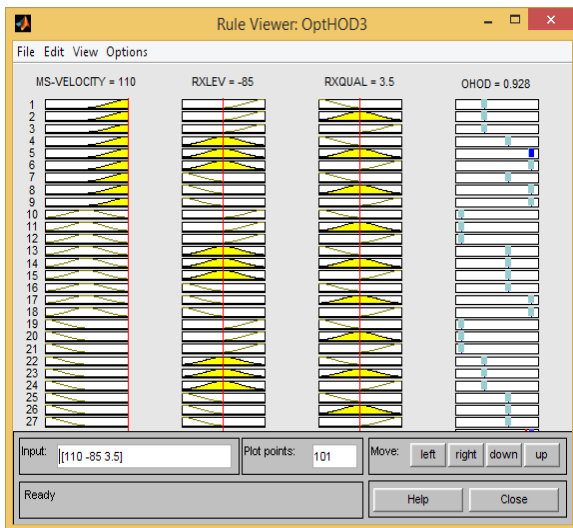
Rule Viewer: OptHOD3

File Edit View Options

MS-VELOCITY = 110

RXLEV = -85

RXQUAL = 3.5

OHOD = 0.928

1
2
3
4
5
6
7
8
9
10
11
12
13
14
15
16
17
18
19
20
21
22
23
24
25
26
27

Input: [110 -85 3.5]

Plot points: 101

Move: left right down up

Ready

Help

Close